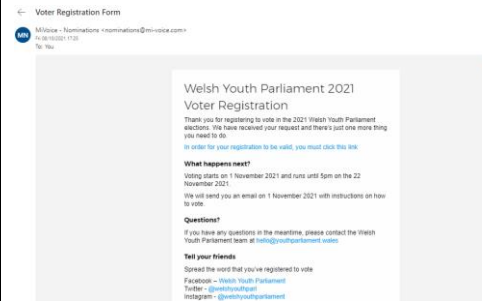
← Voter Registration Form

MN MiVoice - Nominations <nominations@mi-voice.com>
Fri 08/10/2021 17:23
To: You

Welsh Youth Parliament 2021 Voter Registration

Thank you for registering to vote in the 2021 Welsh Youth Parliament elections. We have received your request and there's just one more thing you need to do.

In order for your registration to be valid, you must click this link

What happens next?

Voting starts on 1 November 2021 and runs until 5pm on the 22 November 2021.

We will send you an email on 1 November 2021 with instructions on how to vote.

Questions?

If you have any questions in the meantime, please contact the Welsh Youth Parliament team at hello@youthparliament.wales

Tell your friends

Spread the word that you've registered to vote

Facebook – Welsh Youth Parliament
Twitter - @welshyouthparl
Instagram - @welshyouthparliament